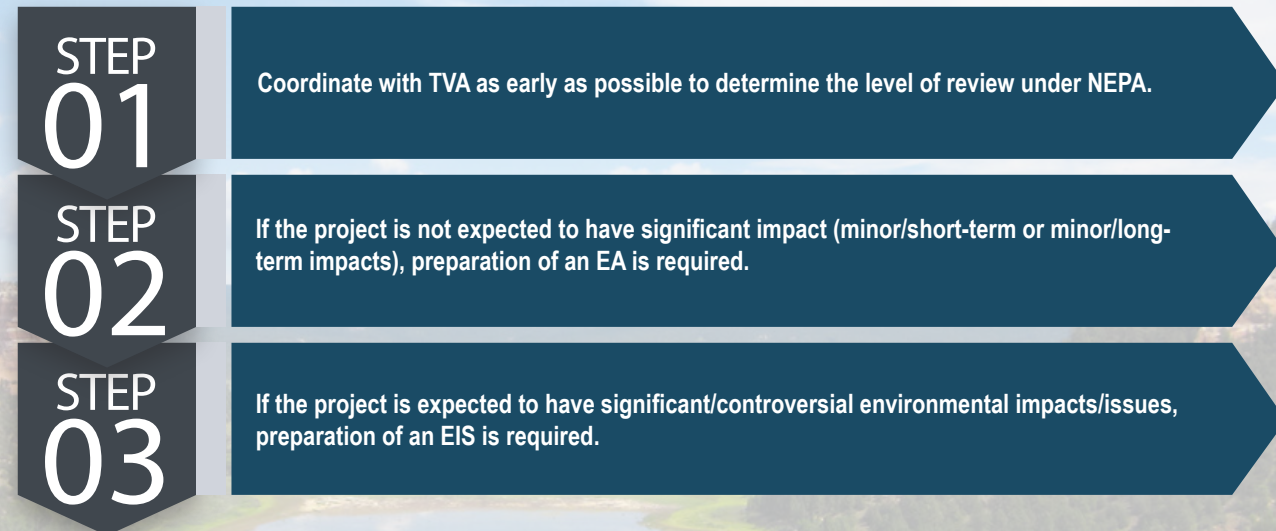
STEP
01

Coordinate with TVA as early as possible to determine the level of review under NEPA.

STEP
02

If the project is not expected to have significant impact (minor/short-term or minor/long-term impacts), preparation of an EA is required.

STEP
03

If the project is expected to have significant/controversial environmental impacts/issues, preparation of an EIS is required.